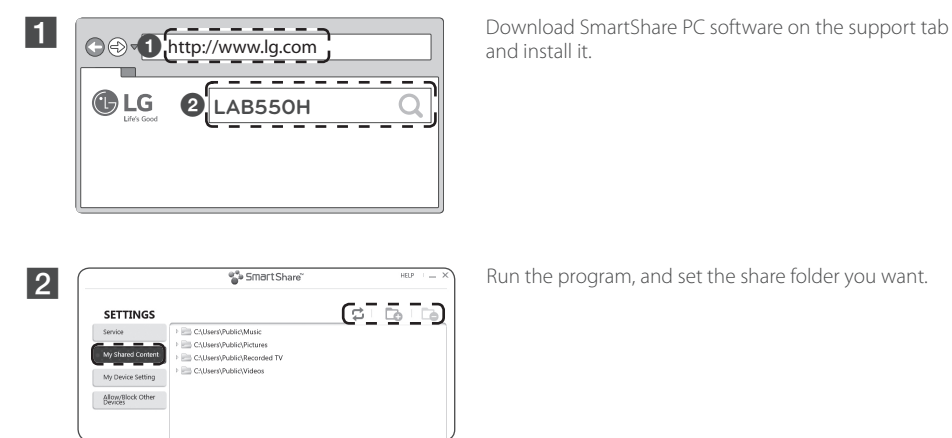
1

1 http://www.lg.com

LG
Life's Good

2 LAB550H

Download SmartShare PC software on the support tab and install it.

2

SmartShare™

HELP

SETTINGS

Service

My Shared Content

My Device Setting

Allow/Block Other Devices

C:\Users\Public\Music

C:\Users\Public\Pictures

C:\Users\Public\Recorded TV

C:\Users\Public\Videos

Run the program, and set the share folder you want.